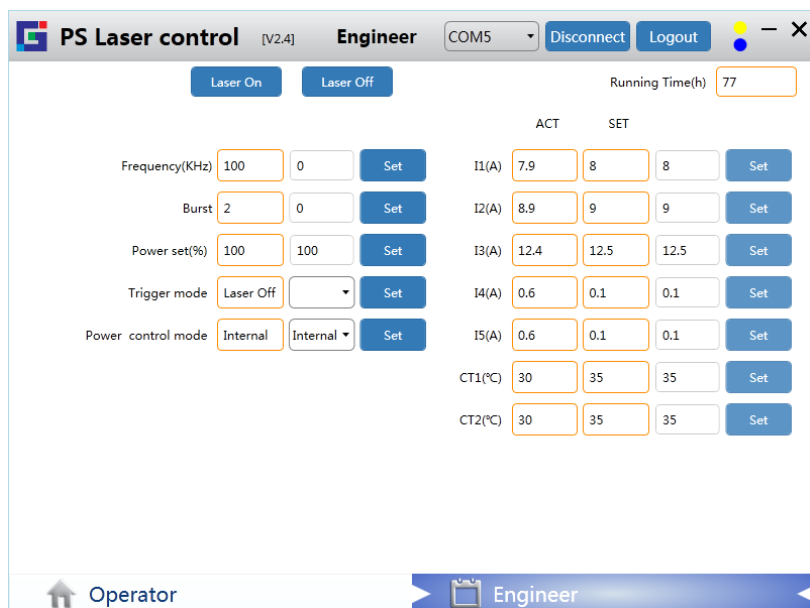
PS Laser control [V2.4] Engineer COM5 Disconnect Logout

Laser On Laser Off

Running Time(h) 77

ACT SET

| | | | |
|---|---|---|---|
| Frequency(KHz) | 100 | 0 | Set |
| Burst | 2 | 0 | Set |
| Power set(%) | 100 | 100 | Set |
| Trigger mode | Laser Off | | Set |
| Power control mode | Internal | Internal | Set |

| | ACT | SET | | |
|---|---|---|---|---|
| I1(A) | 7.9 | 8 | 8 | Set |
| I2(A) | 8.9 | 9 | 9 | Set |
| I3(A) | 12.4 | 12.5 | 12.5 | Set |
| I4(A) | 0.6 | 0.1 | 0.1 | Set |
| I5(A) | 0.6 | 0.1 | 0.1 | Set |
| CT1(℃) | 30 | 35 | 35 | Set |
| CT2(℃) | 30 | 35 | 35 | Set |

Operator Engineer